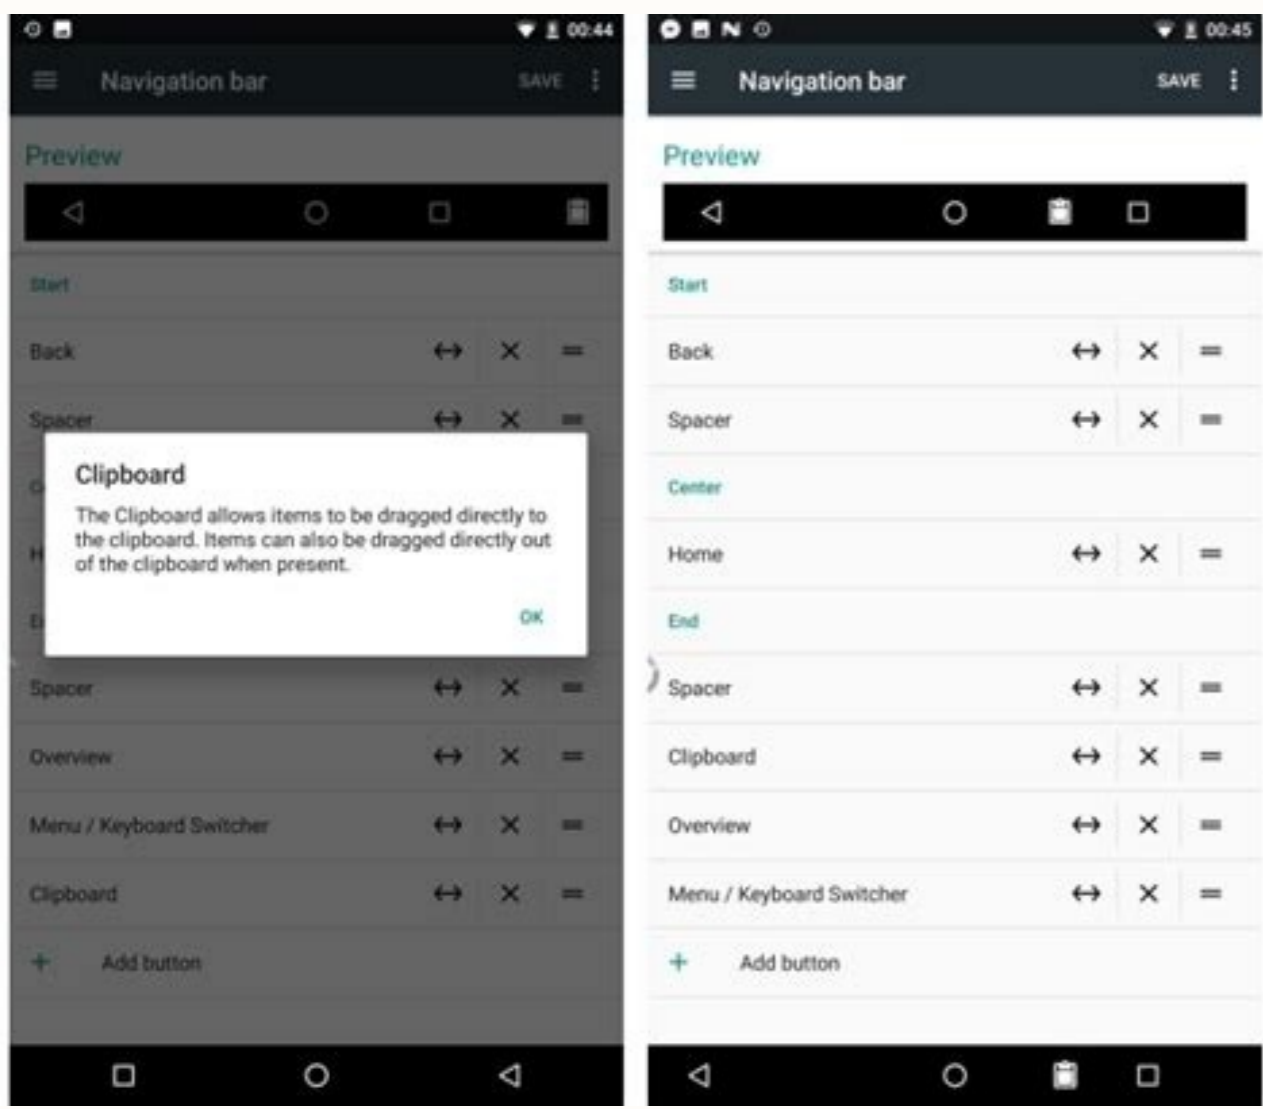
00:44

Navigation bar SAVE

Preview

Start

Back

Spacer

Clipboard

The Clipboard allows items to be dragged directly to the clipboard. Items can also be dragged directly out of the clipboard when present.

OK

Spacer

Overview

Menu / Keyboard Switcher

Clipboard

+ Add button

00:45

Navigation bar SAVE

Preview

Start

Back

Spacer

Center

Home

End

Spacer

Clipboard

Overview

Menu / Keyboard Switcher

+ Add button